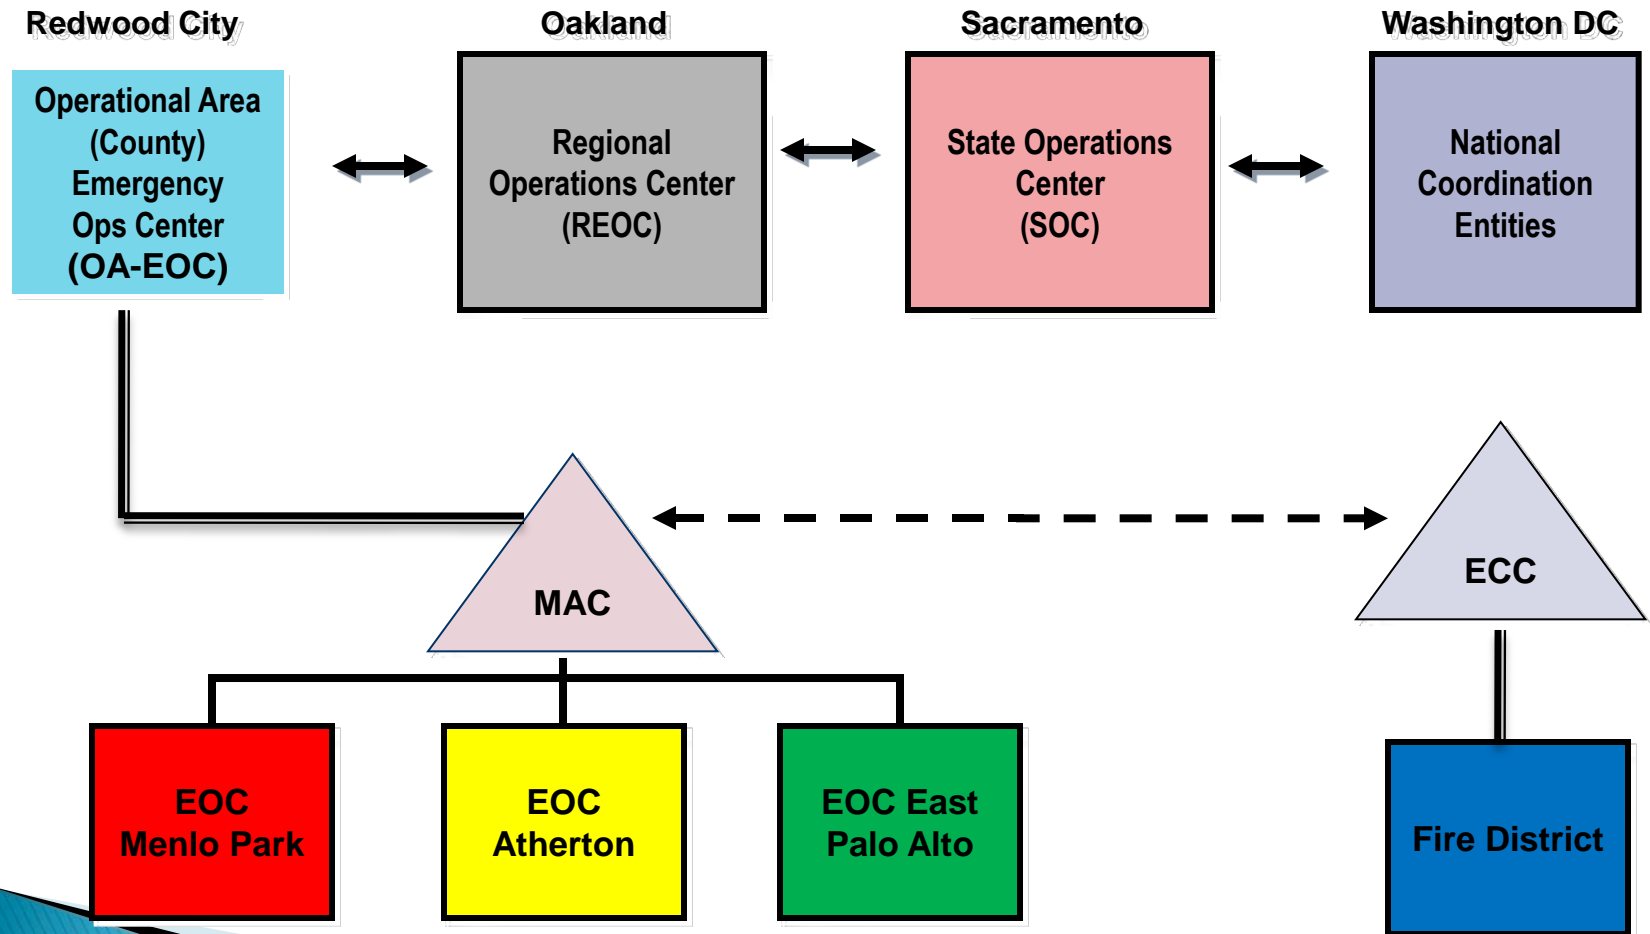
Redwood City

Operational Area (County) Emergency Ops Center (OA-EOC)

Oakland

Regional Operations Center (REOC)

Sacramento

State Operations Center (SOC)

Washington DC

National Coordination Entities

MAC

ECC

EOC Menlo Park

EOC Atherton

EOC East Palo Alto

Fire District